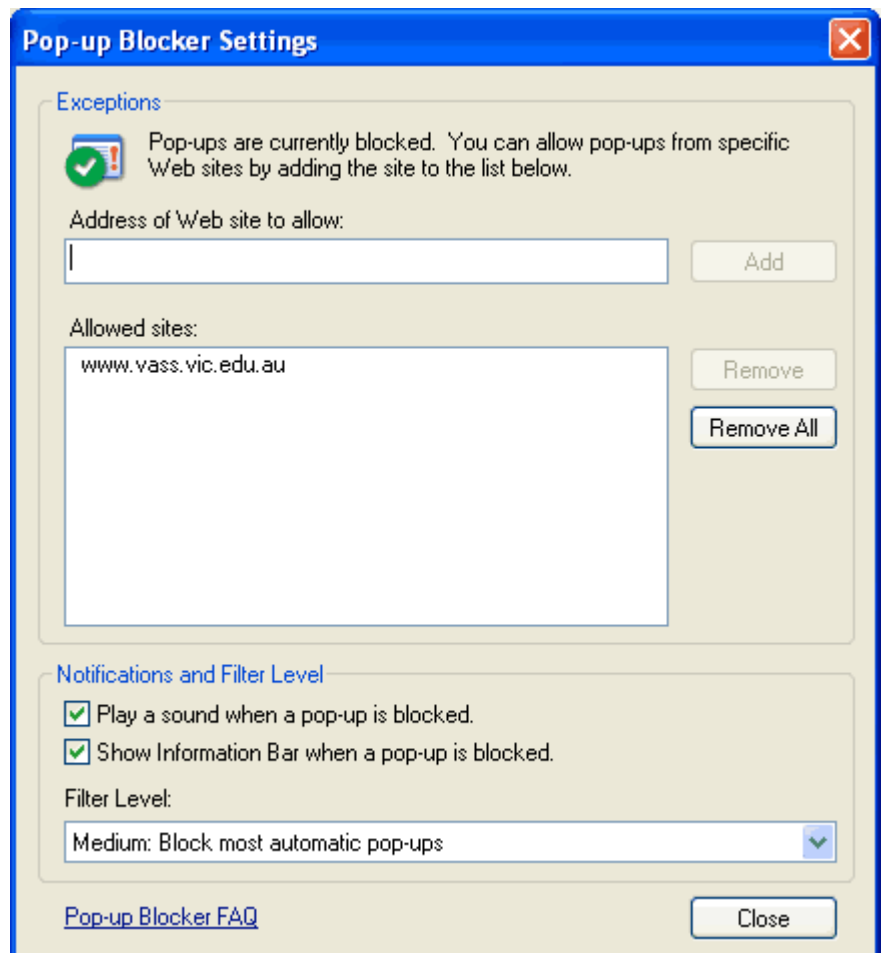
Pop-up Blocker Settings

Exceptions

Pop-ups are currently blocked. You can allow pop-ups from specific Web sites by adding the site to the list below.

Address of Web site to allow:

Add

Allowed sites:

www.vass.vic.edu.au

Remove

Remove All

Notifications and Filter Level

Play a sound when a pop-up is blocked.

Show Information Bar when a pop-up is blocked.

Filter Level:

Medium: Block most automatic pop-ups

Pop-up Blocker FAQ

Close